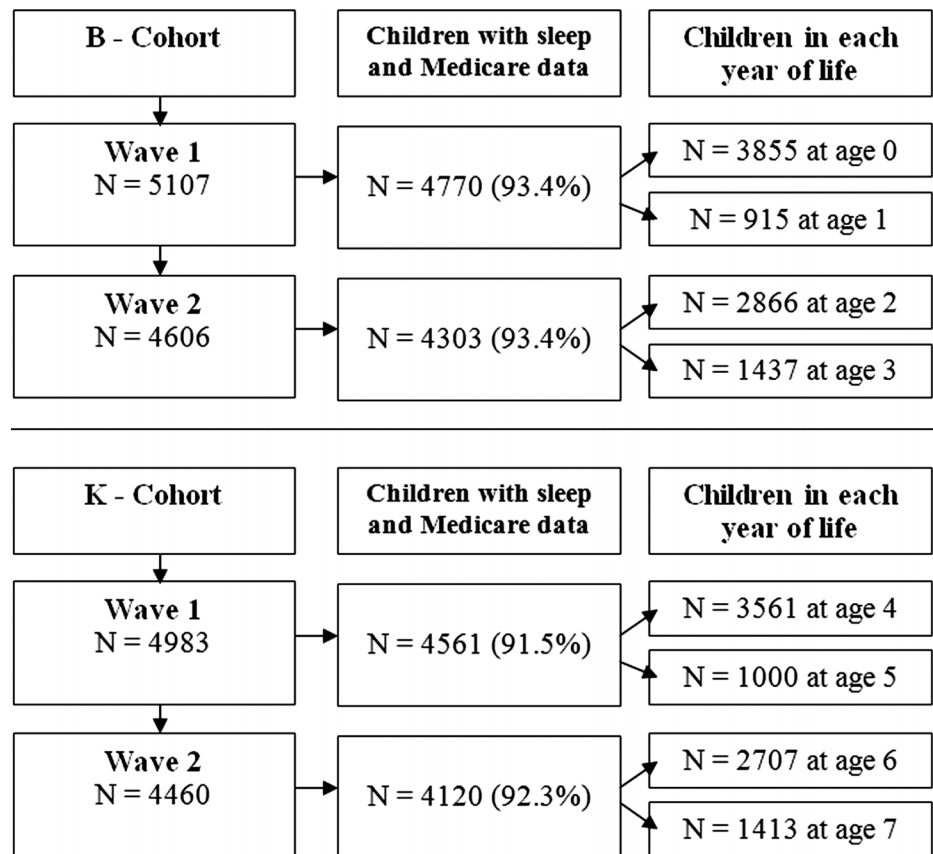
B - Cohort

Children with sleep and Medicare data

Children in each year of life

Wave 1
N = 5107

N = 4770 (93.4%)

N = 3855 at age 0

N = 915 at age 1

Wave 2
N = 4606

N = 4303 (93.4%)

N = 2866 at age 2

N = 1437 at age 3

K - Cohort

Children with sleep and Medicare data

Children in each year of life

Wave 1
N = 4983

N = 4561 (91.5%)

N = 3561 at age 4

N = 1000 at age 5

Wave 2
N = 4460

N = 4120 (92.3%)

N = 2707 at age 6

N = 1413 at age 7